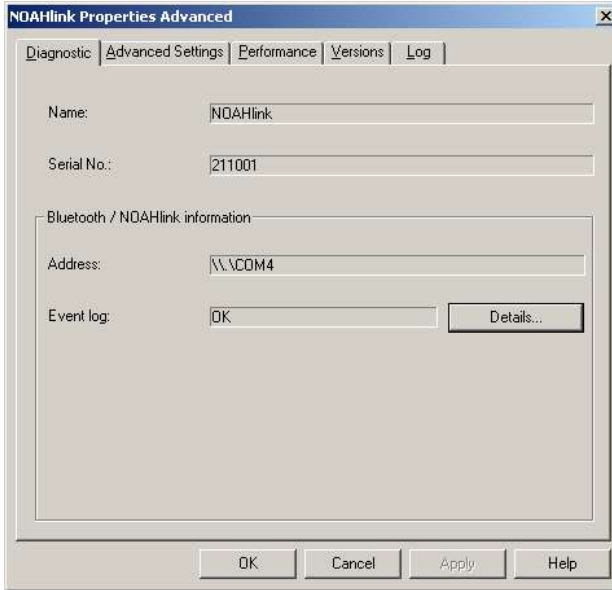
NOAHlink Properties Advanced

×

Diagnostic | Advanced Settings | Performance | Versions | Log

Name: NOAHlink

Serial No.: 211001

Bluetooth / NOAHlink information

Address: \\.\COM4

Event log: OK

Details...

OK Cancel Apply Help